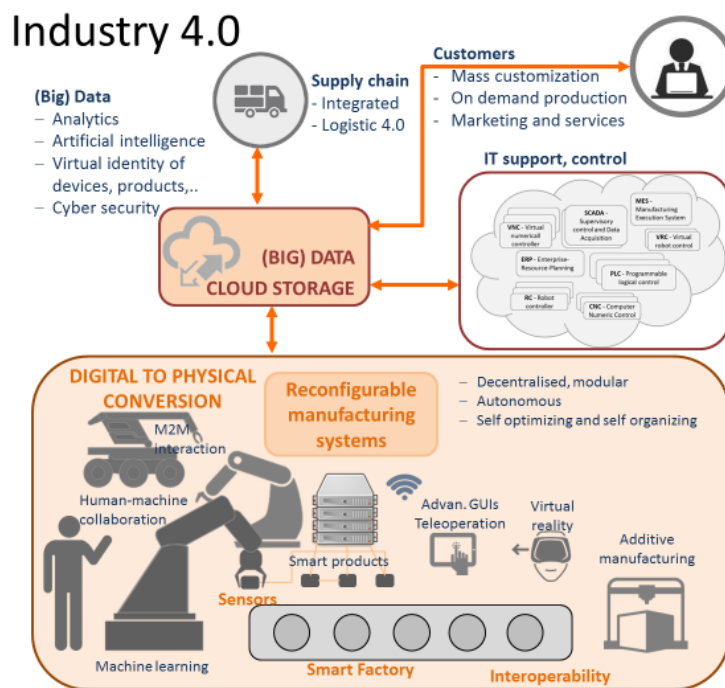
Industry 4.0

(Big) Data
– Analytics
– Artificial intelligence
– Virtual identity of devices, products,..
– Cyber security

Supply chain
- Integrated
- Logistic 4.0

Customers
- Mass customization
- On demand production
- Marketing and services

IT support, control

VNC - Virtual numerical controller
SCADA - Supervisory control and Data Acquisition
MES - Manufacturing Execution System
VRC - Virtual robot control
ERP - Enterprise-Resource Planning
PLC - Programmable logical control
RC - Robot controller
CNC - Computer Numeric Control

(BIG) DATA
CLOUD STORAGE

DIGITAL TO PHYSICAL CONVERSION

Reconfigurable manufacturing systems

- Decentralised, modular
- Autonomous
- Self optimizing and self organizing

M2M interaction
Human-machine collaboration
Smart products
Advan. GUIs Teleoperation
Virtual reality
Additive manufacturing
Sensors
Machine learning
Smart Factory
Interoperability